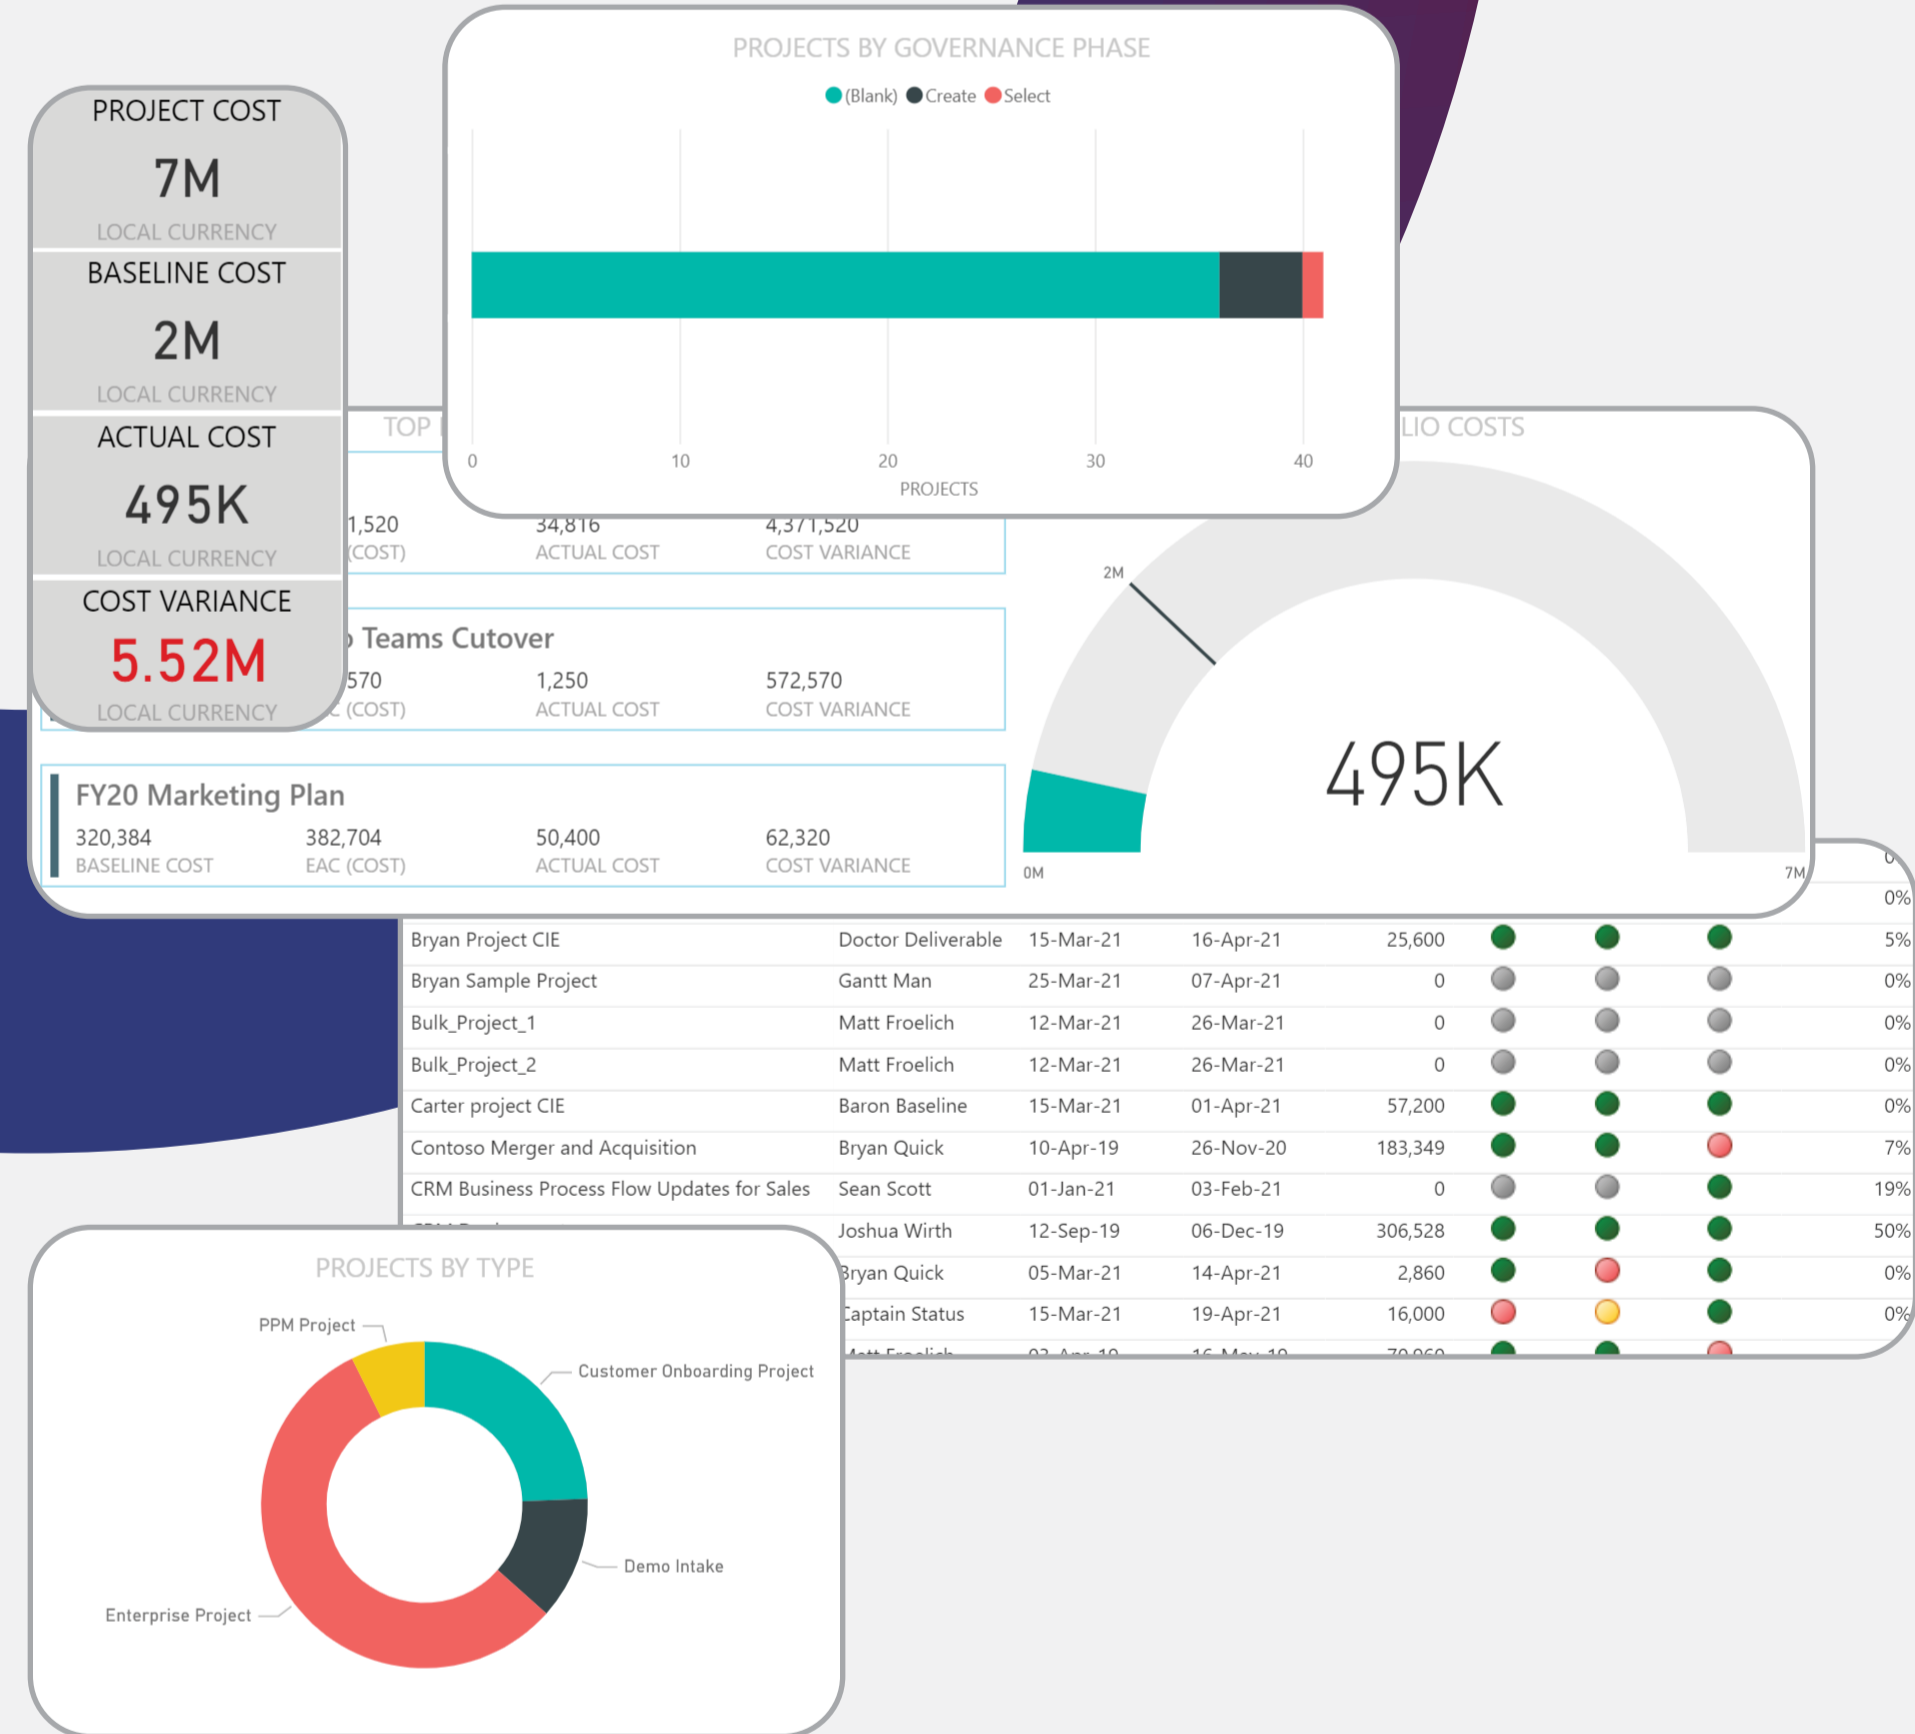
PROJECT COST
7M
LOCAL CURRENCY
BASELINE COST
2M
LOCAL CURRENCY
ACTUAL COST
495K
LOCAL CURRENCY
COST VARIANCE
5.52M
LOCAL CURRENCY

PROJECTS BY GOVERNANCE PHASE
(Blank) Create Select
0 10 20 30 40
PROJECTS

TOP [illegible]
1,520
(COST)
34,816
ACTUAL COST
4,371,520
COST VARIANCE

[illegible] Teams Cutover
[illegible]570
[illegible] (COST)
1,250
ACTUAL COST
572,570
COST VARIANCE

FY20 Marketing Plan
320,384
BASELINE COST
382,704
EAC (COST)
50,400
ACTUAL COST
62,320
COST VARIANCE

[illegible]LIO COSTS
2M
495K
0M
7M

| | | | | | |
|---|---|---|---|---|---|
| | | | | | 0% |
| Bryan Project CIE | Doctor Deliverable | 15-Mar-21 | 16-Apr-21 | 25,600 | 5% |
| Bryan Sample Project | Gantt Man | 25-Mar-21 | 07-Apr-21 | 0 | 0% |
| Bulk_Project_1 | Matt Froelich | 12-Mar-21 | 26-Mar-21 | 0 | 0% |
| Bulk_Project_2 | Matt Froelich | 12-Mar-21 | 26-Mar-21 | 0 | 0% |
| Carter project CIE | Baron Baseline | 15-Mar-21 | 01-Apr-21 | 57,200 | 0% |
| Contoso Merger and Acquisition | Bryan Quick | 10-Apr-19 | 26-Nov-20 | 183,349 | 7% |
| CRM Business Process Flow Updates for Sales | Sean Scott | 01-Jan-21 | 03-Feb-21 | 0 | 19% |
| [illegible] | Joshua Wirth | 12-Sep-19 | 06-Dec-19 | 306,528 | 50% |
| | Bryan Quick | 05-Mar-21 | 14-Apr-21 | 2,860 | 0% |
| | Captain Status | 15-Mar-21 | 19-Apr-21 | 16,000 | 0% |
| | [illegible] | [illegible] | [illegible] | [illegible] | |

PROJECTS BY TYPE
PPM Project
Customer Onboarding Project
Demo Intake
Enterprise Project